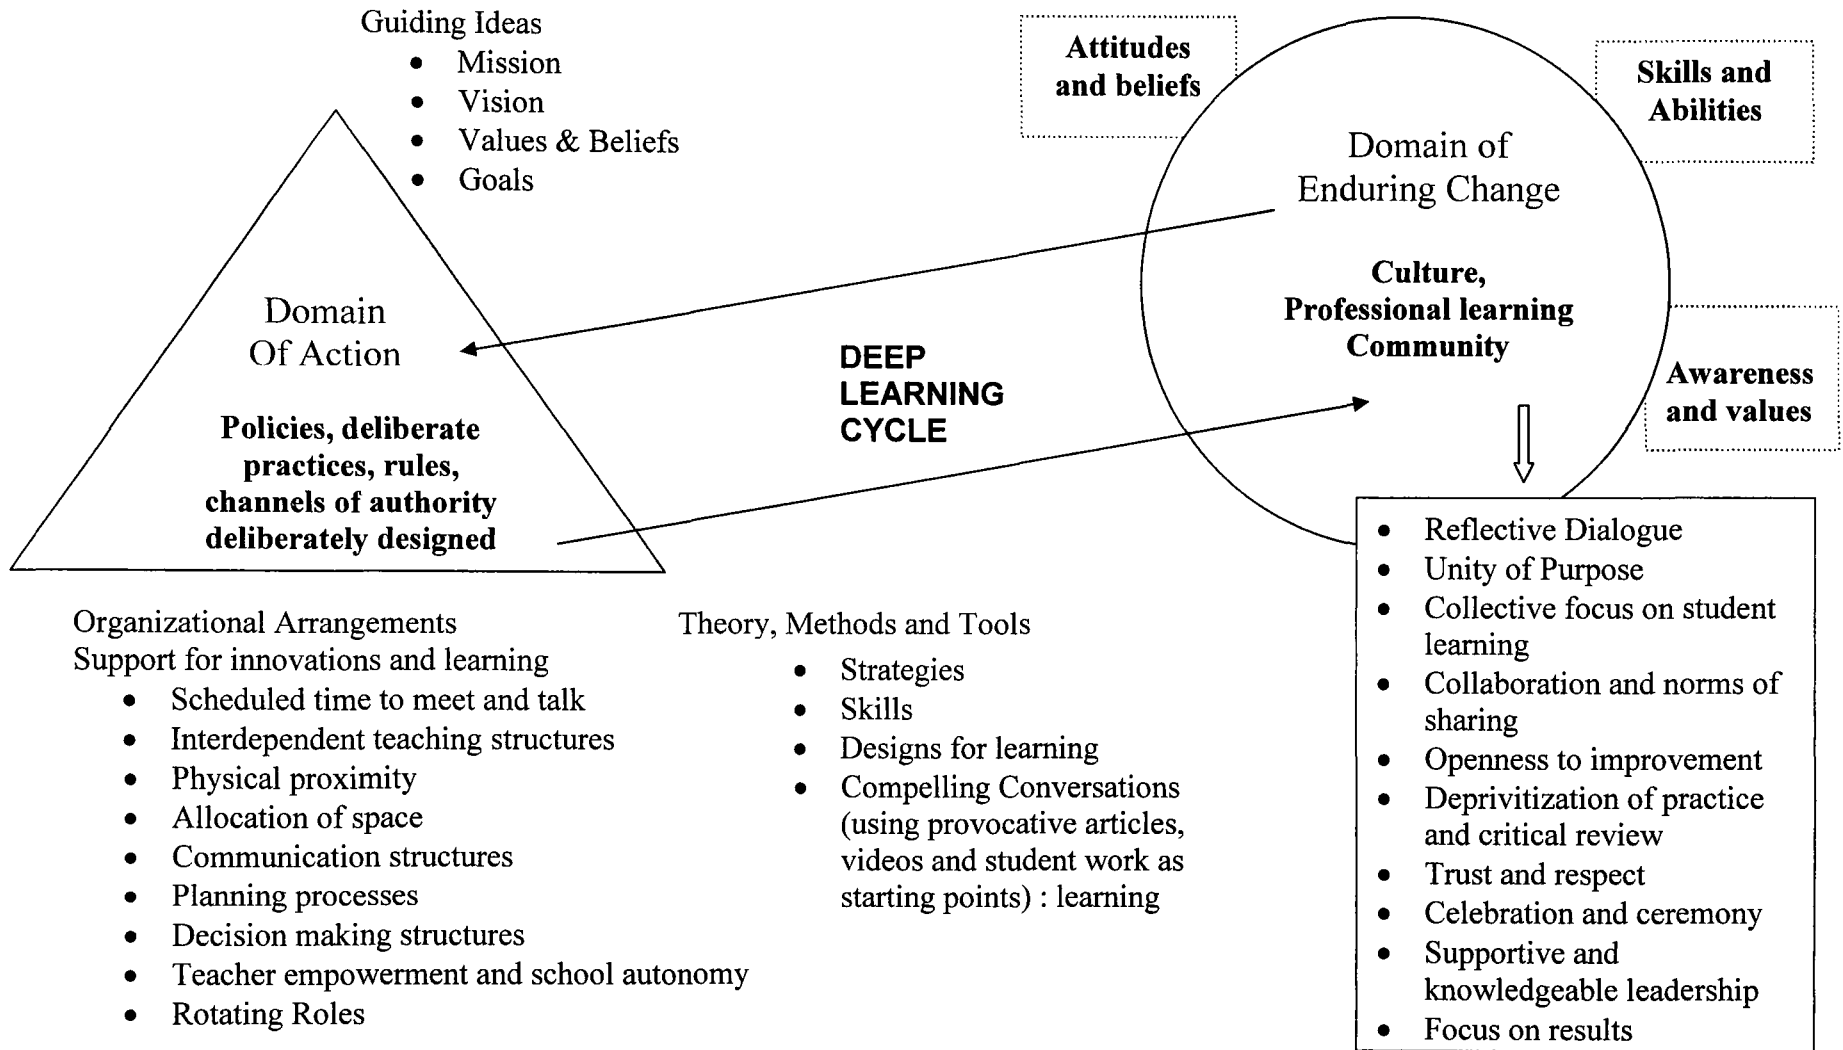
Guiding Ideas
- Mission
- Vision
- Values & Beliefs
- Goals

Attitudes and beliefs

Skills and Abilities

Domain of Enduring Change

Culture, Professional learning Community

Awareness and values

Domain Of Action

Policies, deliberate practices, rules, channels of authority deliberately designed

DEEP LEARNING CYCLE

- Reflective Dialogue
- Unity of Purpose
- Collective focus on student learning
- Collaboration and norms of sharing
- Openness to improvement
- Deprivitization of practice and critical review
- Trust and respect
- Celebration and ceremony
- Supportive and knowledgeable leadership
- Focus on results

Organizational Arrangements
Support for innovations and learning
- Scheduled time to meet and talk
- Interdependent teaching structures
- Physical proximity
- Allocation of space
- Communication structures
- Planning processes
- Decision making structures
- Teacher empowerment and school autonomy
- Rotating Roles

Theory, Methods and Tools
- Strategies
- Skills
- Designs for learning
- Compelling Conversations (using provocative articles, videos and student work as starting points) : learning